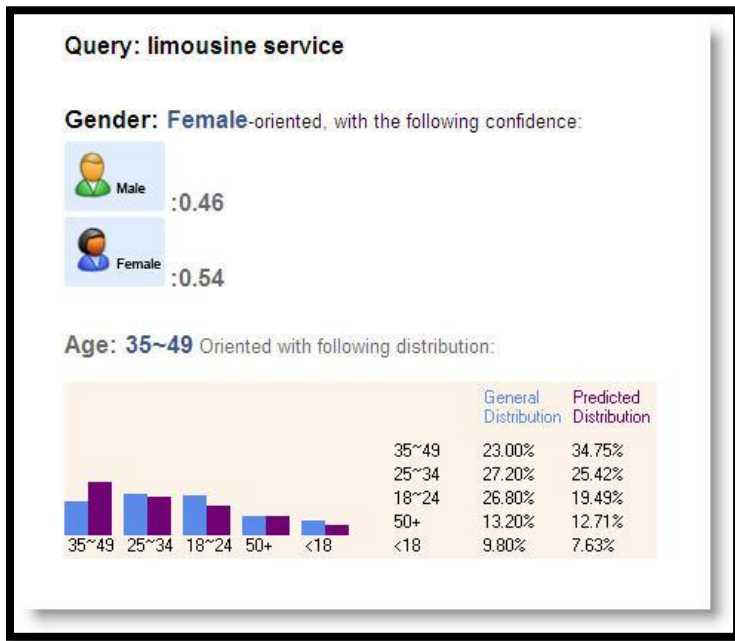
Query: limousine service

Gender: Female-oriented, with the following confidence:

Male :0.46

Female :0.54

Age: 35~49 Oriented with following distribution:

35~49 25~34 18~24 50+ <18

| | General Distribution | Predicted Distribution |
|---|---|---|
| 35~49 | 23.00% | 34.75% |
| 25~34 | 27.20% | 25.42% |
| 18~24 | 26.80% | 19.49% |
| 50+ | 13.20% | 12.71% |
| <18 | 9.80% | 7.63% |